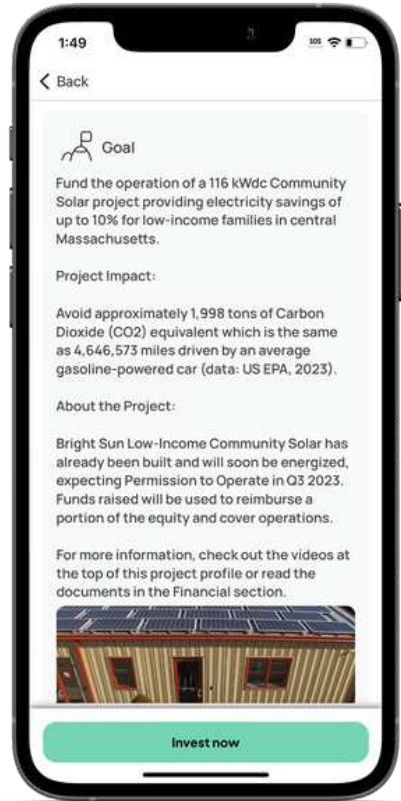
1:49

SOS

Back

Goal

Fund the operation of a 116 kWdc Community Solar project providing electricity savings of up to 10% for low-income families in central Massachusetts.

Project Impact:

Avoid approximately 1,998 tons of Carbon Dioxide (CO2) equivalent which is the same as 4,646,573 miles driven by an average gasoline-powered car (data: US EPA, 2023).

About the Project:

Bright Sun Low-Income Community Solar has already been built and will soon be energized, expecting Permission to Operate in Q3 2023. Funds raised will be used to reimburse a portion of the equity and cover operations.

For more information, check out the videos at the top of this project profile or read the documents in the Financial section.

Invest now